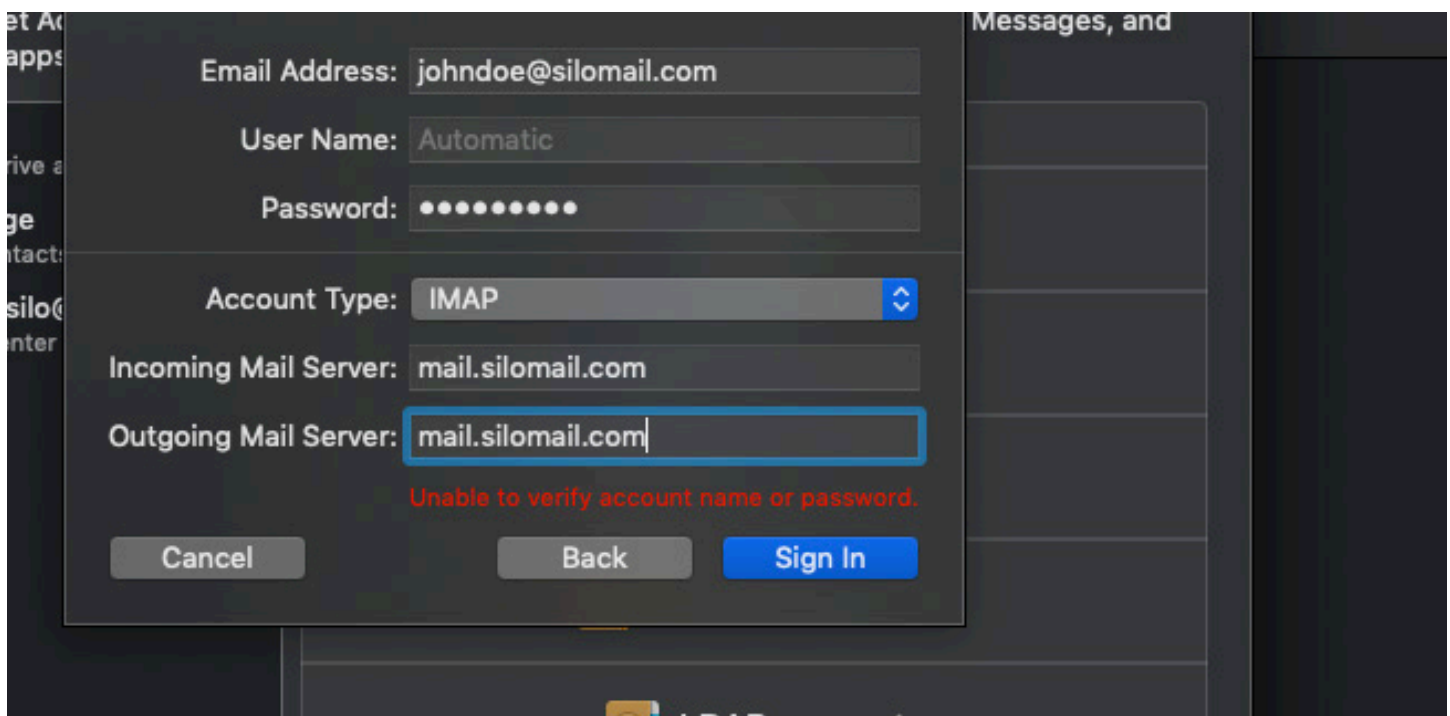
et Ac
apps

rive a
ge
ntacts
silo@
nter

Messages, and

Email Address: johndoe@silomail.com

User Name: Automatic

Password: ••••••••••

Account Type: IMAP

Incoming Mail Server: mail.silomail.com

Outgoing Mail Server: mail.silomail.com

Unable to verify account name or password.

Cancel

Back

Sign In